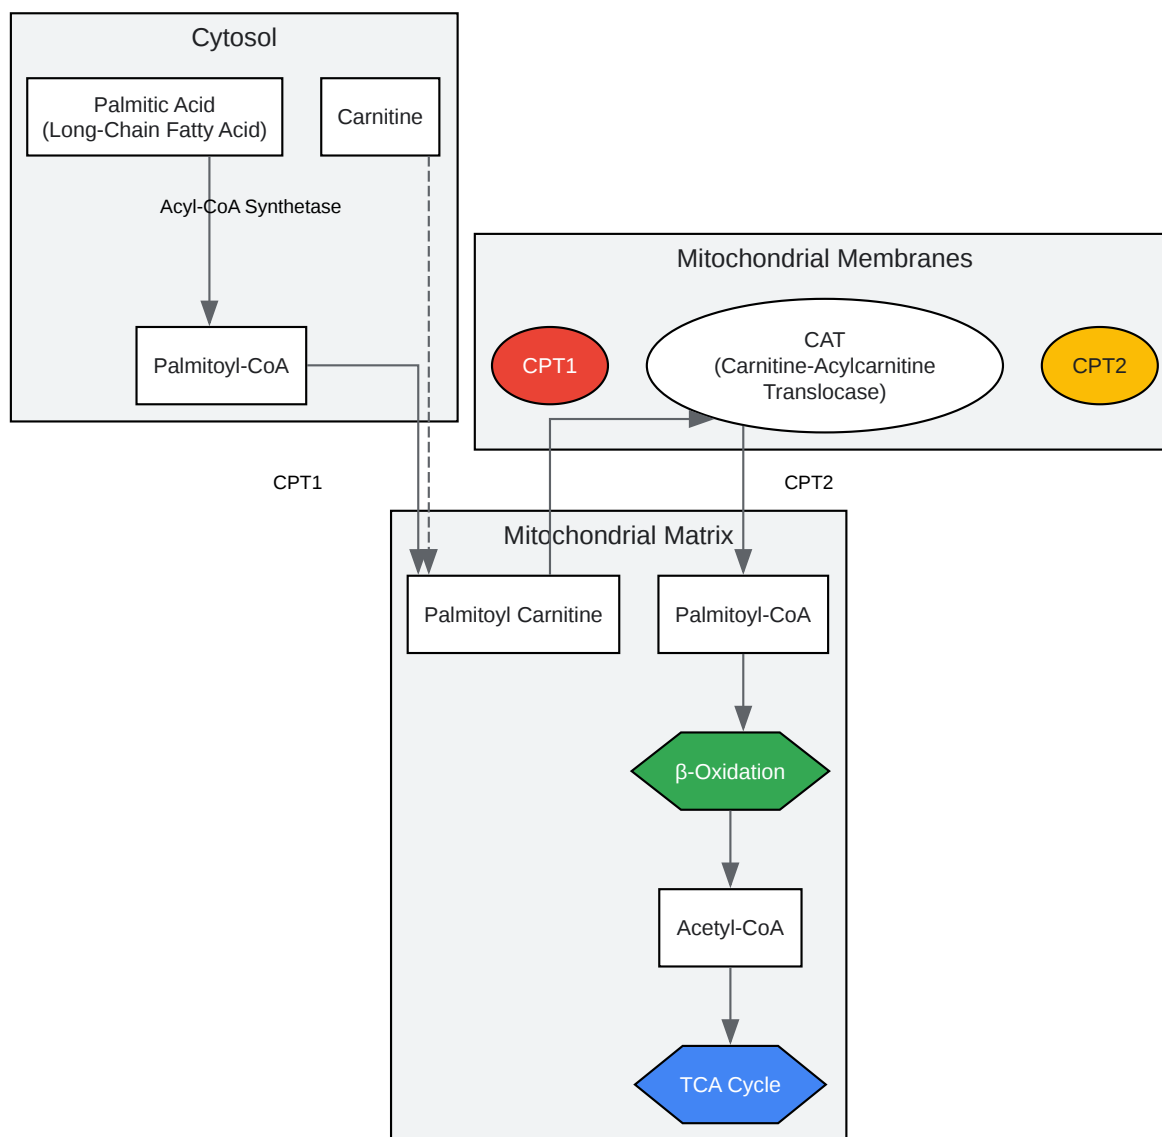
Cytosol

Palmitic Acid
(Long-Chain Fatty Acid)

Carnitine

Acyl-CoA Synthetase

Palmitoyl-CoA

Mitochondrial Membranes

CPT1

CAT
(Carnitine-Acylcarnitine Translocase)

CPT2

CPT1

CPT2

Mitochondrial Matrix

Palmitoyl Carnitine

Palmitoyl-CoA

β-Oxidation

Acetyl-CoA

TCA Cycle